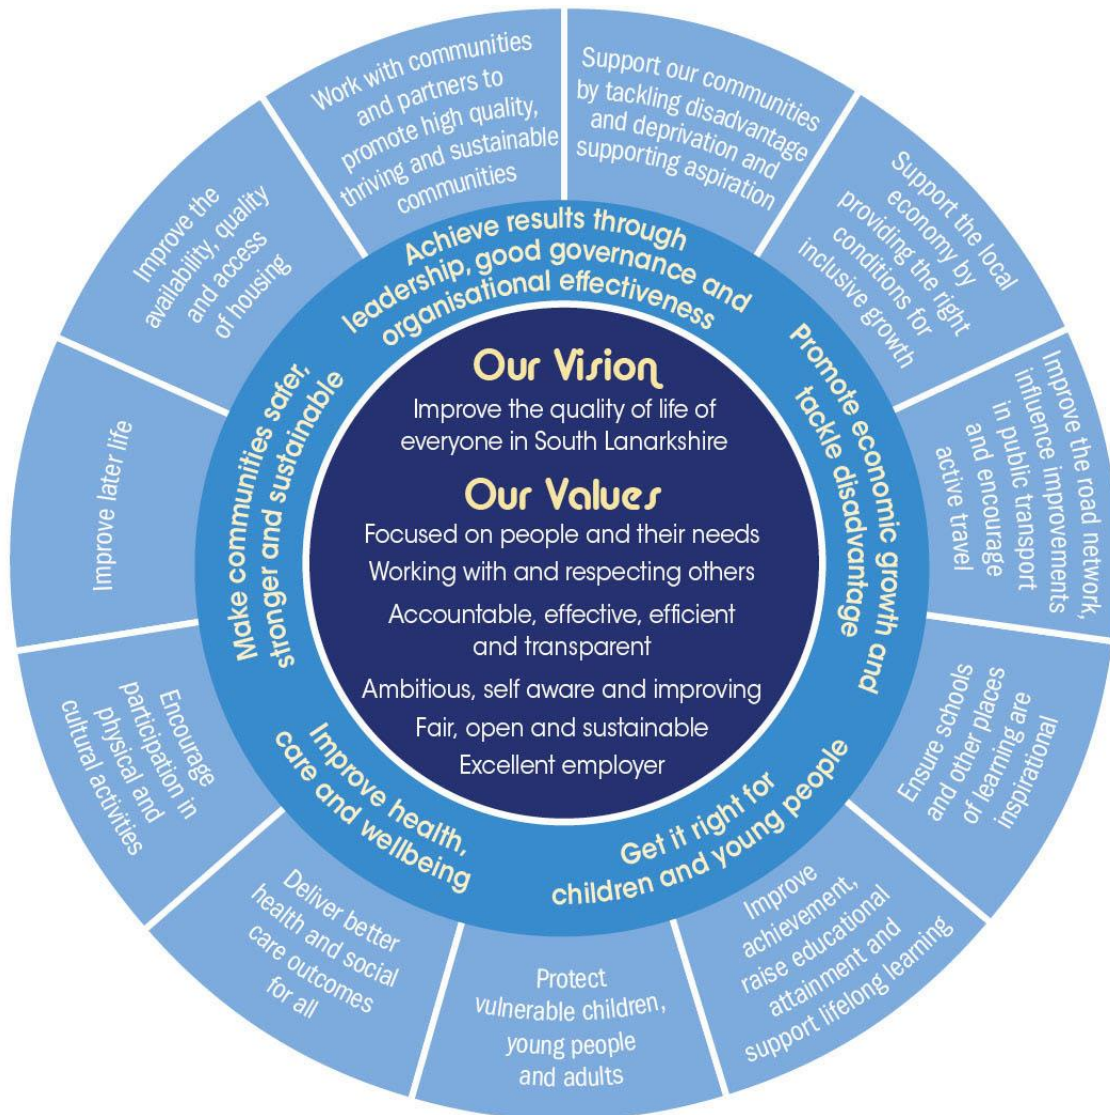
Our Vision

Improve the quality of life of everyone in South Lanarkshire

Our Values

Focused on people and their needs

Working with and respecting others

Accountable, effective, efficient and transparent

Ambitious, self aware and improving

Fair, open and sustainable

Excellent employer

Achieve results through leadership, good governance and organisational effectiveness

Promote economic growth and tackle disadvantage

Get it right for children and young people

Improve health, care and wellbeing

Make communities safer, stronger and sustainable

Work with communities and partners to promote high quality, thriving and sustainable communities

Support our communities by tackling disadvantage and deprivation and supporting aspiration

Support the local economy by providing the right conditions for inclusive growth

Improve the road network, influence improvements in public transport and encourage active travel

Ensure schools and other places of learning are inspirational

Improve achievement, raise educational attainment and support lifelong learning

Protect vulnerable children, young people and adults

Deliver better health and social care outcomes for all

Encourage participation in physical and cultural activities

Improve later life

Improve the availability, quality and access of housing